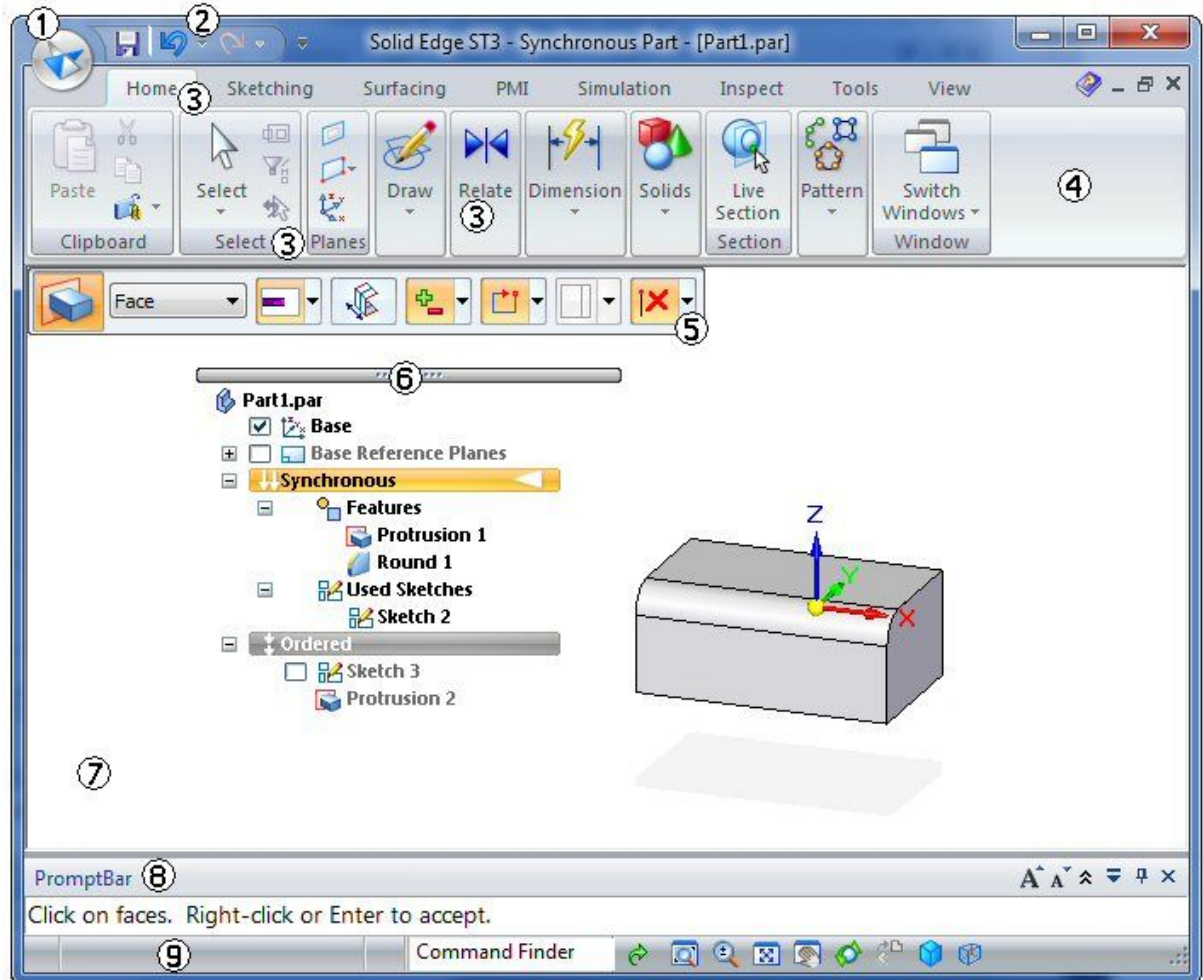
1 2 Solid Edge ST3 - Synchronous Part - [Part1.par]

Home 3 Sketching Surfacing PMI Simulation Inspect Tools View

Paste
Clipboard
Select
Select 3
Planes
Draw
Relate 3
Dimension
Solids
Live Section
Section
Pattern
Switch Windows
Window
4

Face
5

6

Part1.par
Base
Base Reference Planes
Synchronous
Features
Protrusion 1
Round 1
Used Sketches
Sketch 2
Ordered
Sketch 3
Protrusion 2

Z
Y
X

7

PromptBar 8
Click on faces. Right-click or Enter to accept.

9 Command Finder